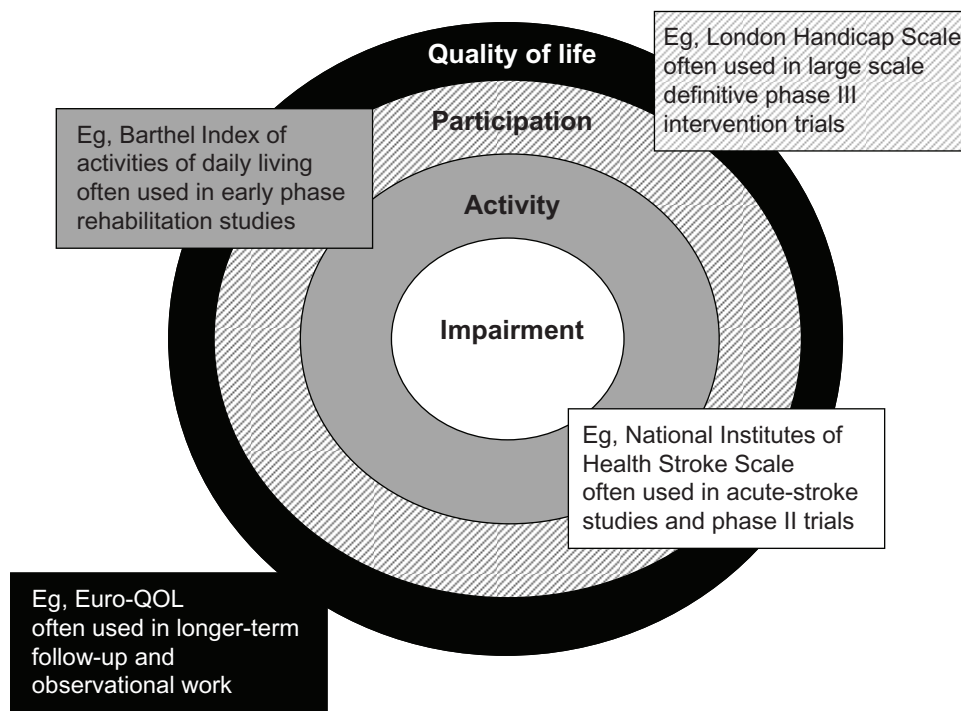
Quality of life

Eg, London Handicap Scale often used in large scale definitive phase III intervention trials

Participation

Eg, Barthel Index of activities of daily living often used in early phase rehabilitation studies

Activity

Impairment

Eg, National Institutes of Health Stroke Scale often used in acute-stroke studies and phase II trials

Eg, Euro-QOL often used in longer-term follow-up and observational work